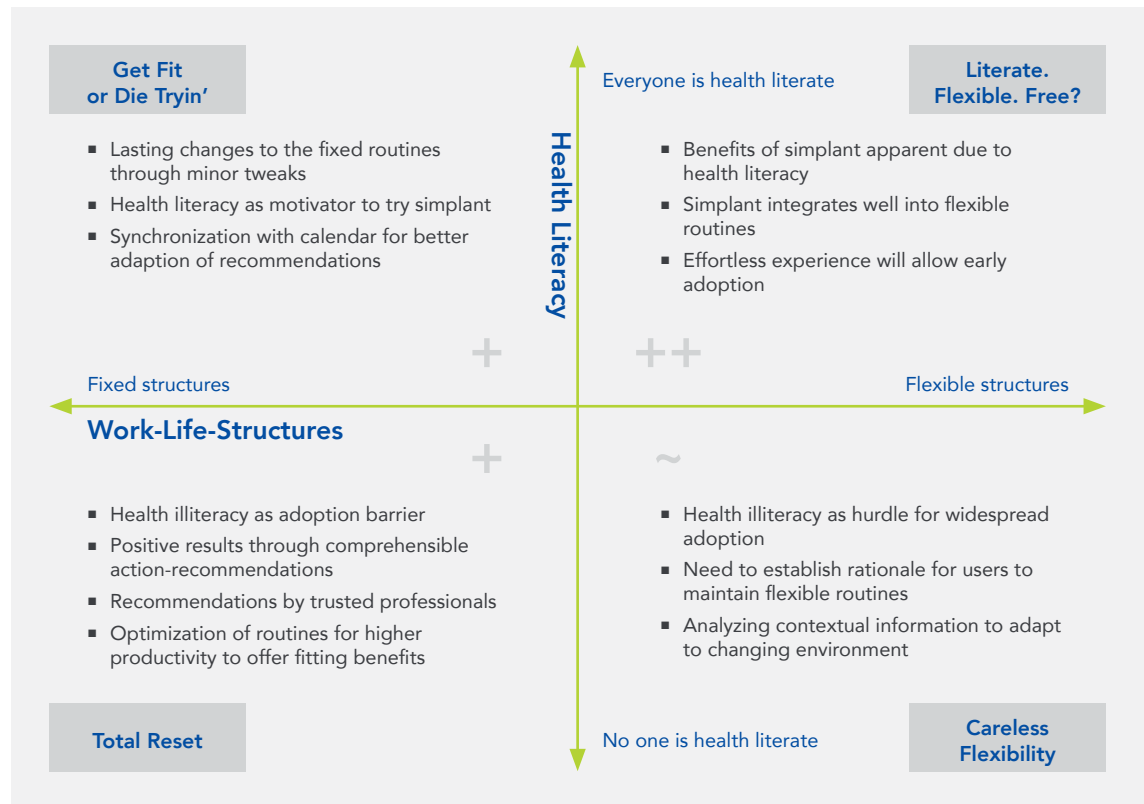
Get Fit or Die Tryin'

Everyone is health literate

Literate. Flexible. Free?

Health Literacy

- Lasting changes to the fixed routines through minor tweaks
- Health literacy as motivator to try simplant
- Synchronization with calendar for better adaption of recommendations

- Benefits of simplant apparent due to health literacy
- Simplant integrates well into flexible routines
- Effortless experience will allow early adoption

+

++

Fixed structures

Flexible structures

Work-Life-Structures

+

~

- Health illiteracy as adoption barrier
- Positive results through comprehensible action-recommendations
- Recommendations by trusted professionals
- Optimization of routines for higher productivity to offer fitting benefits

- Health illiteracy as hurdle for widespread adoption
- Need to establish rationale for users to maintain flexible routines
- Analyzing contextual information to adapt to changing environment

Total Reset

No one is health literate

Careless Flexibility